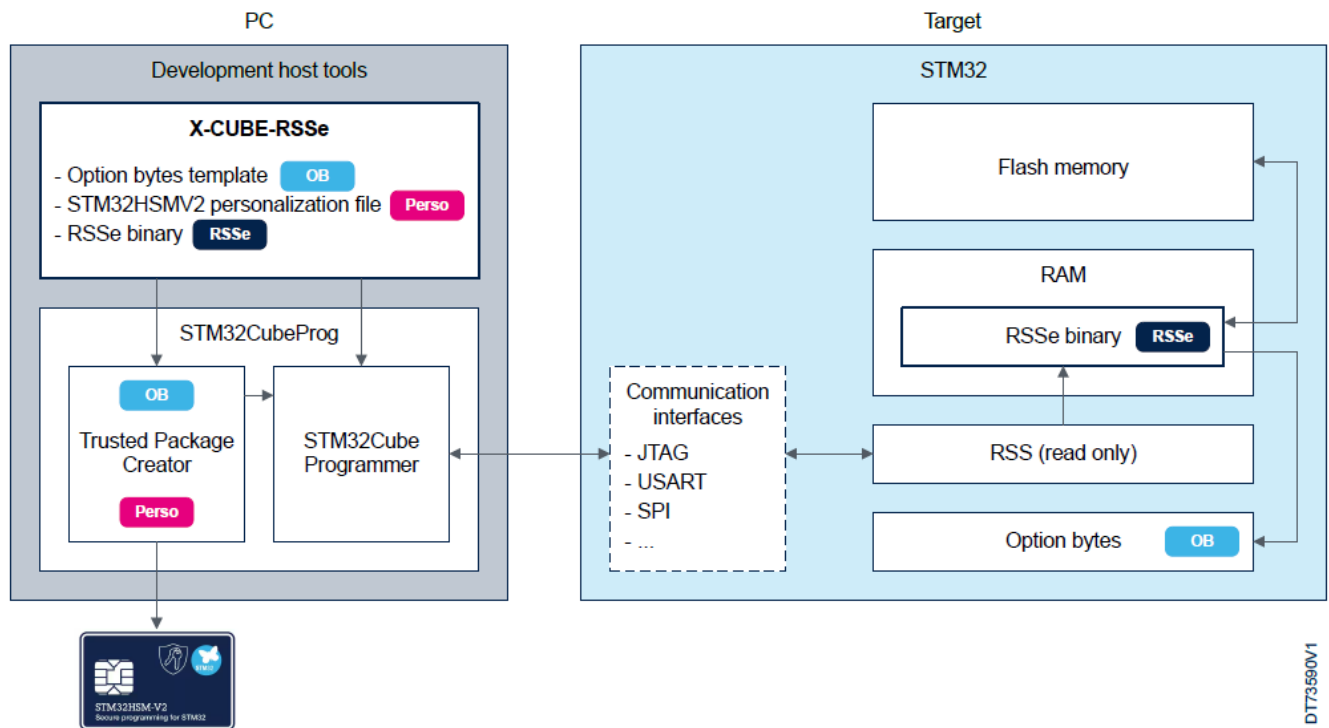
PC

Development host tools

X-CUBE-RSSe

- Option bytes template OB
- STM32HSMV2 personalization file Perso
- RSSe binary RSSe

STM32CubeProg

OB

Trusted Package Creator

Perso

STM32Cube Programmer

STM32HSM-V2
Secure programming for STM32

STM32

Target

STM32

Flash memory

RAM

RSSe binary RSSe

Communication interfaces

- JTAG
- USART
- SPI
- ...

RSS (read only)

Option bytes OB

DT73590V1